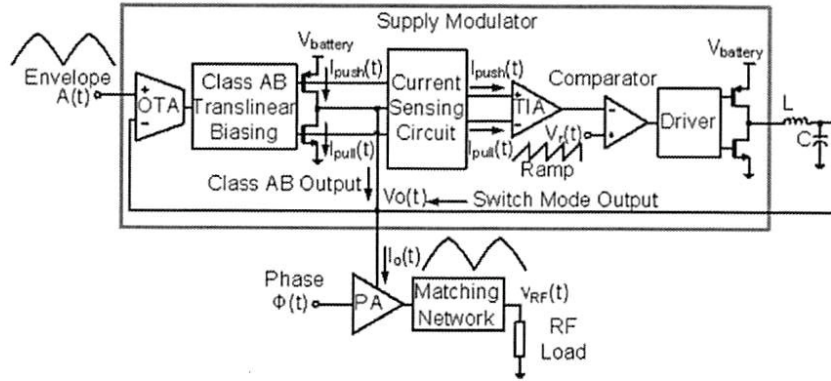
Supply Modulator

Envelope A(t)

+
OTA
-

Class AB Translinear Biasing

$V_{battery}$

$I_{push}(t)$

$I_{pull}(t)$

Current Sensing Circuit

$I_{push}(t)$

$I_{pull}(t)$

TIA

Comparator

$V_r(t)$

-
+

Ramp

Driver

$V_{battery}$

L

C

Class AB Output

Vo(t)

Switch Mode Output

$I_o(t)$

Phase $\Phi(t)$

PA

Matching Network

$V_{RF}(t)$

RF Load